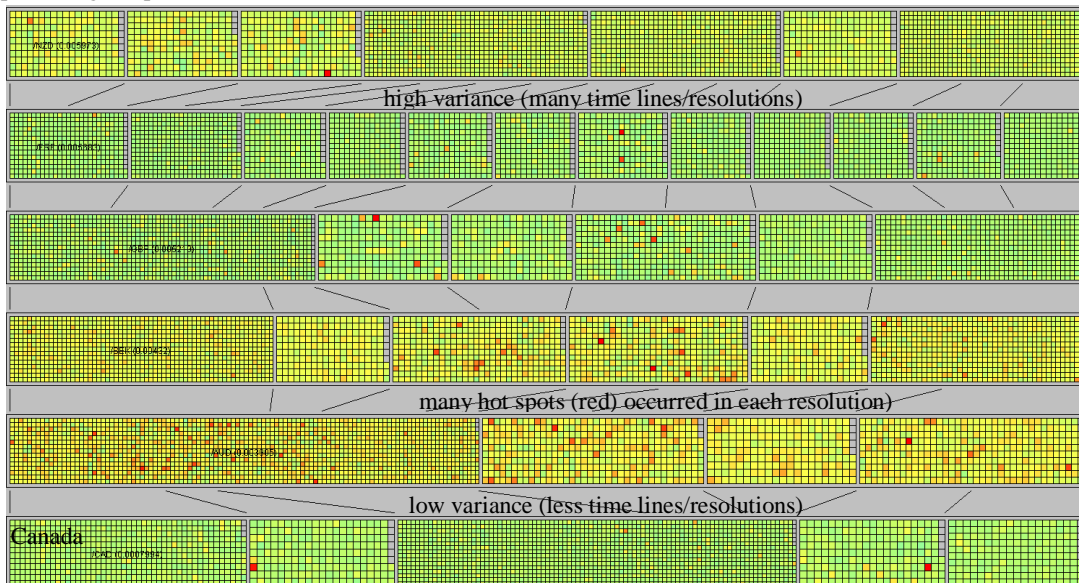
/NZD (0.005973)

high variance (many time lines/resolutions)

/ESP (0.0005987)

/DEM (0.000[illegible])

/SEK (0.00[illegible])

many hot spots (red) occurred in each resolution

/AUD (0.003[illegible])

low variance (less time lines/resolutions)

Canada

/CAD (0.000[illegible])